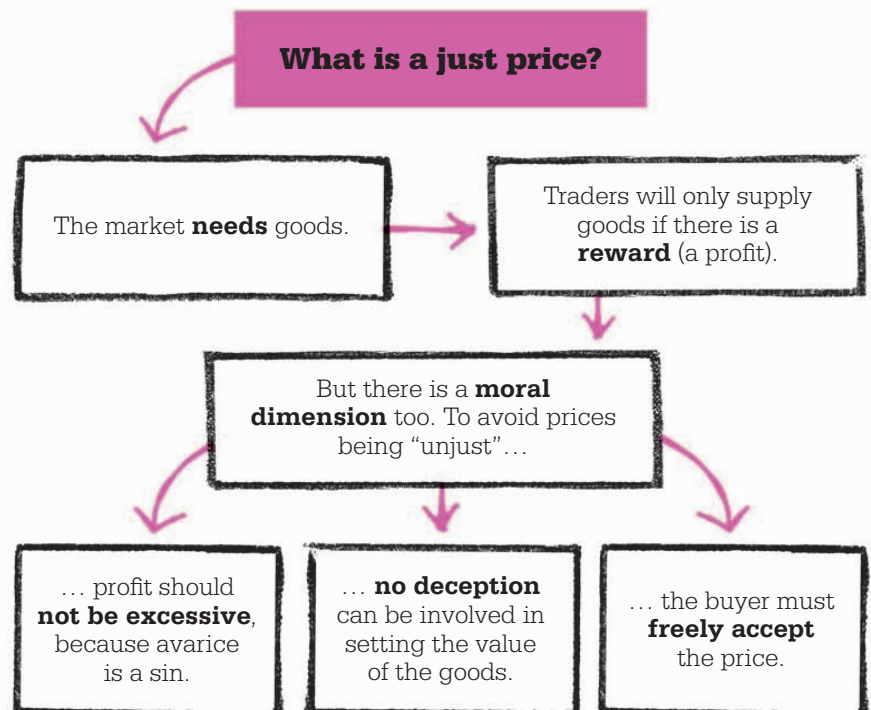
What is a just price?

The market needs goods.

Traders will only supply goods if there is a reward (a profit).

But there is a moral dimension too. To avoid prices being “unjust”…

… profit should not be excessive, because avarice is a sin.

… no deception can be involved in setting the value of the goods.

… the buyer must freely accept the price.